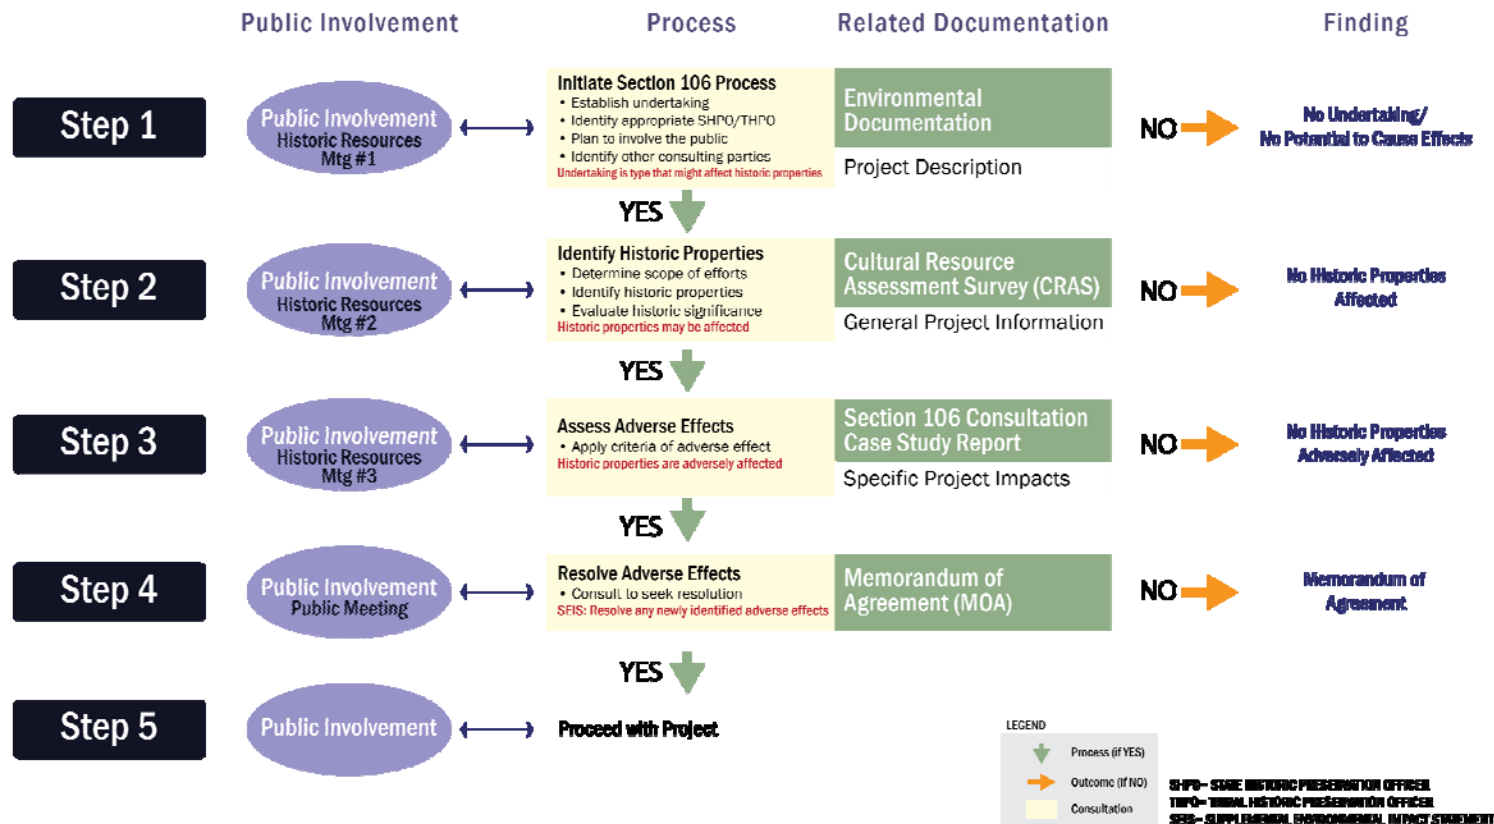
Public Involvement

Process

Related Documentation

Finding

Step 1

Public Involvement
Historic Resources
Mtg #1

Initiate Section 106 Process
• Establish undertaking
• Identify appropriate SHPO/THPO
• Plan to involve the public
• Identify other consulting parties
Undertaking is type that might affect historic properties

Environmental Documentation

Project Description

NO

No Undertaking/ No Potential to Cause Effects

YES

Step 2

Public Involvement
Historic Resources
Mtg #2

Identify Historic Properties
• Determine scope of efforts
• Identify historic properties
• Evaluate historic significance
Historic properties may be affected

Cultural Resource Assessment Survey (CRAS)

General Project Information

NO

No Historic Properties Affected

YES

Step 3

Public Involvement
Historic Resources
Mtg #3

Assess Adverse Effects
• Apply criteria of adverse effect
Historic properties are adversely affected

Section 106 Consultation Case Study Report

Specific Project Impacts

NO

No Historic Properties Adversely Affected

YES

Step 4

Public Involvement
Public Meeting

Resolve Adverse Effects
• Consult to seek resolution
SFIS: Resolve any newly identified adverse effects

Memorandum of Agreement (MOA)

NO

Memorandum of Agreement

YES

Step 5

Public Involvement

Proceed with Project

LEGEND
Process (if YES)
Outcome (if NO)
Consultation

SHPO– STATE HISTORIC PRESERVATION OFFICER
THPO– TRIBAL HISTORIC PRESERVATION OFFICER
SEIS– SUPPLEMENTAL ENVIRONMENTAL IMPACT STATEMENT